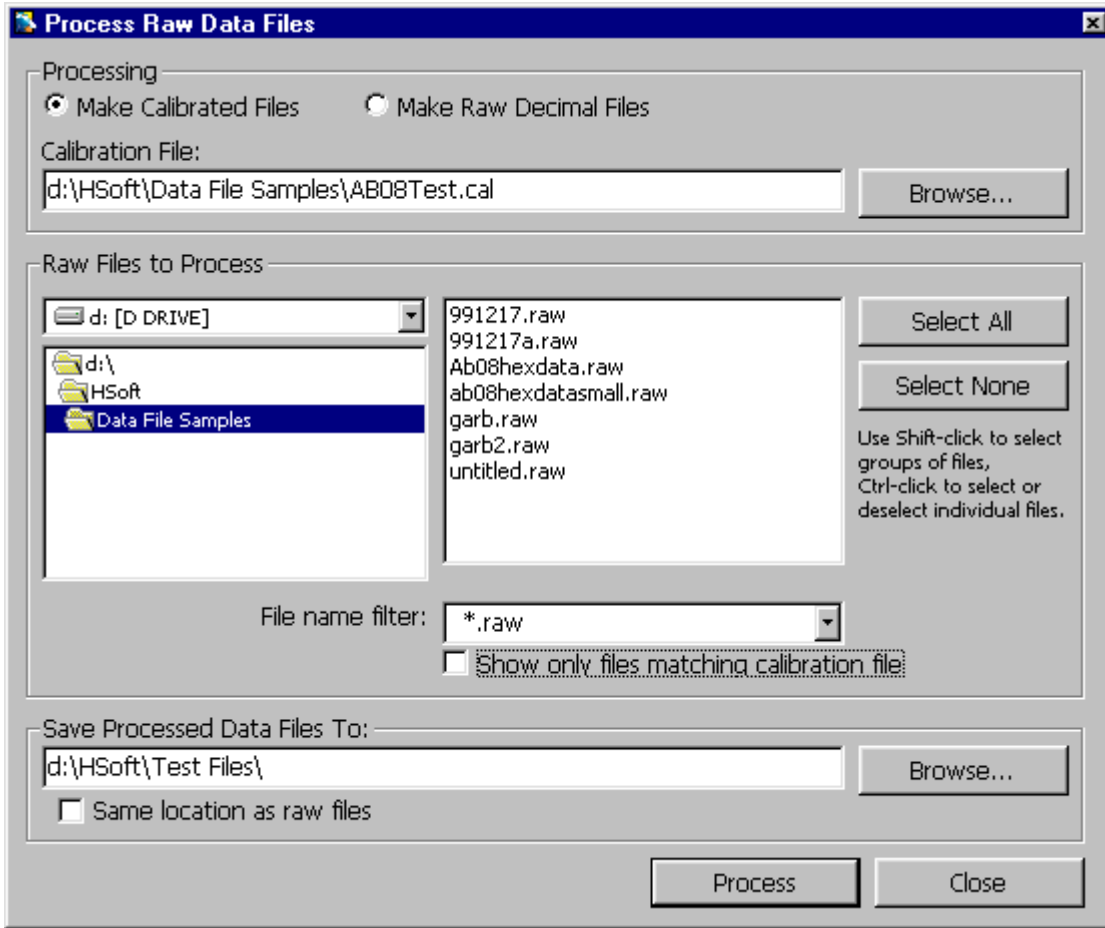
Process Raw Data Files

Processing
Make Calibrated Files
Make Raw Decimal Files
Calibration File:
d:\HSoft\Data File Samples\AB08Test.cal
Browse...

Raw Files to Process
d: [D DRIVE]
d:\
HSoft
Data File Samples
991217.raw
991217a.raw
Ab08hexdata.raw
ab08hexdatasmall.raw
garb.raw
garb2.raw
untitled.raw
Select All
Select None
Use Shift-click to select groups of files, Ctrl-click to select or deselect individual files.
File name filter:
*.raw
Show only files matching calibration file

Save Processed Data Files To:
d:\HSoft\Test Files\
Browse...
Same location as raw files

Process
Close